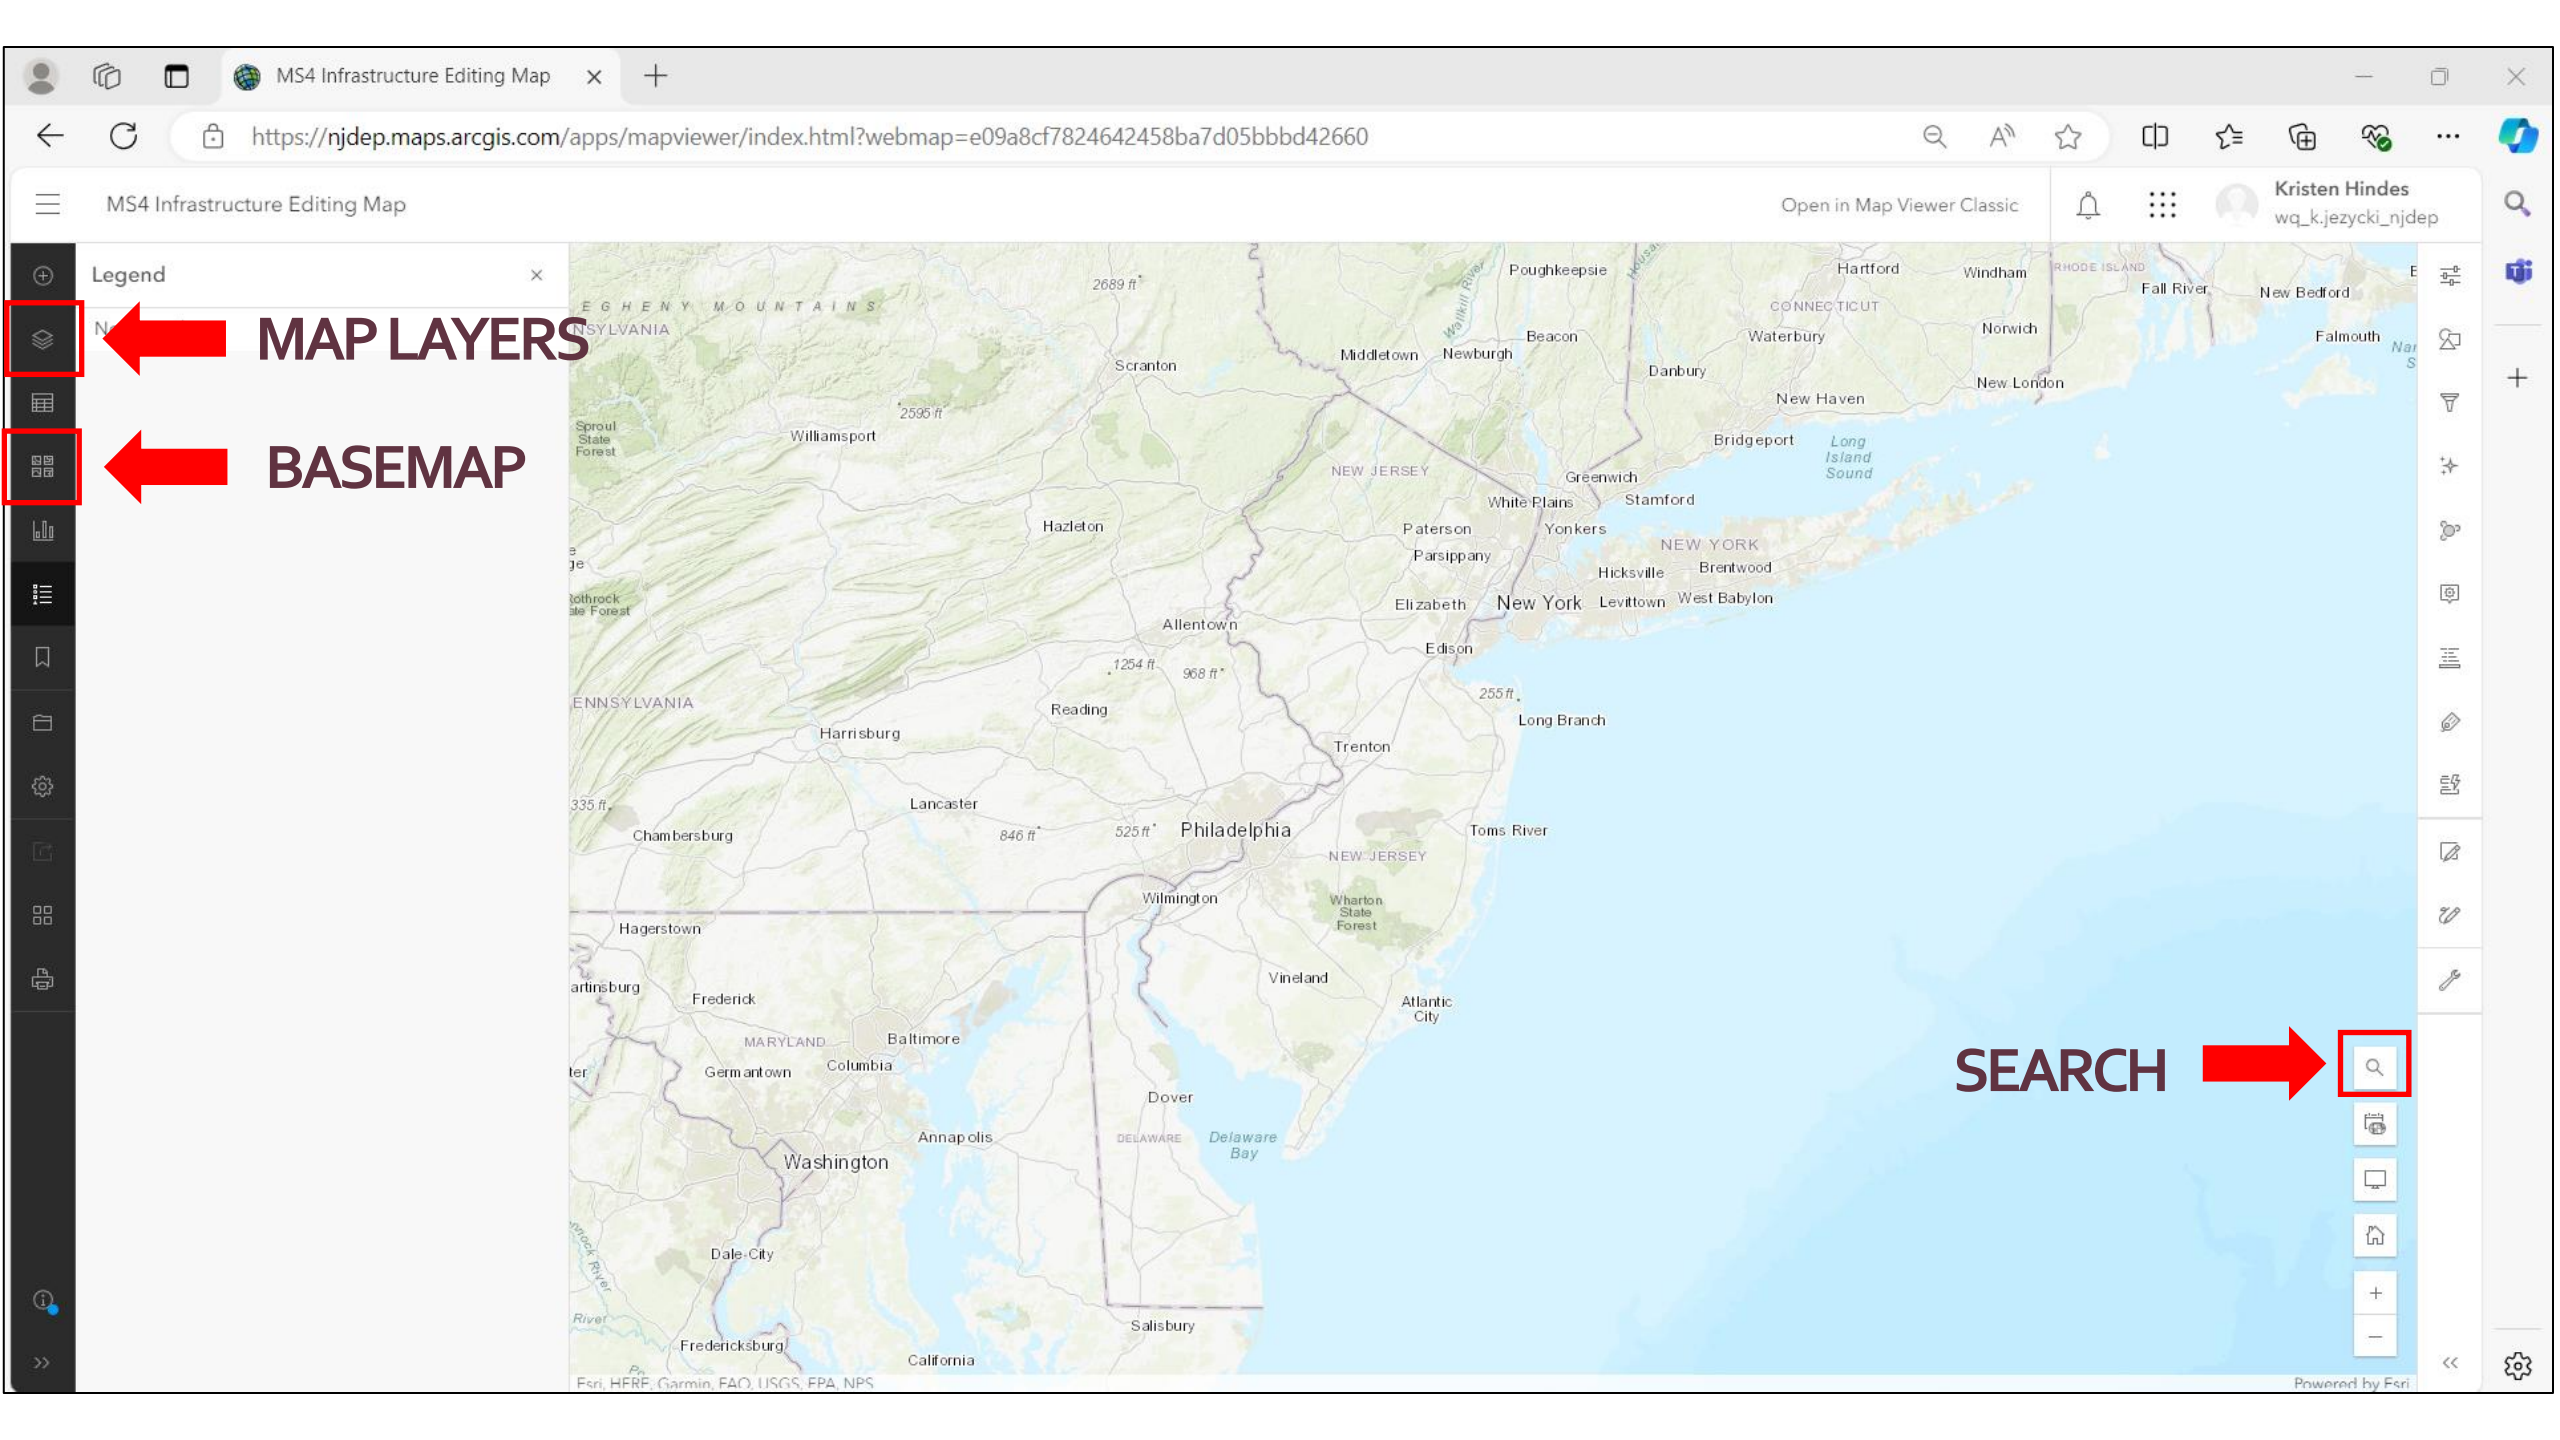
MS4 Infrastructure Editing Map

https://njdep.maps.arcgis.com/apps/mapviewer/index.html?webmap=e09a8cf7824642458ba7d05bbbd42660

MS4 Infrastructure Editing Map

Open in Map Viewer Classic

Kristen Hindes
wq_k.jezycki_njdep

Legend

N

MAP LAYERS

BASEMAP

SEARCH

E G H E N Y M O U N T A I N S
NSYLVANIA
2689 ft
Scranton
Williamsport
2595 ft
Sproul State Forest
Hazleton
Allentown
1254 ft
968 ft
Reading
Harrisburg
ENNSYLVANIA
Lancaster
Chambersburg
846 ft
525 ft
Philadelphia
335 ft
Hagerstown
artinsburg
Frederick
MARYLAND
Baltimore
Germantown
Columbia
Annapolis
Washington
Dale City
Fredericksburg
California
Salisbury
Dover
DELAWARE
Delaware Bay
Wilmington
Vineland
Atlantic City
Wharton State Forest
NEW JERSEY
Toms River
Trenton
Long Branch
255 ft
Edison
Elizabeth
New York
Levittown
West Babylon
Hicksville
Brentwood
NEW YORK
Parsippany
Paterson
Yonkers
White Plains
Stamford
Greenwich
NEW JERSEY
Middletown
Newburgh
Beacon
Poughkeepsie
Danbury
Waterbury
Hartford
CONNECTICUT
Bridgeport
New Haven
Long Island Sound
Windham
Norwich
New London
RHODE ISLAND
Fall River
New Bedford
Falmouth
Wallkill River
othrock ate Forest
ter

Esri, HERE, Garmin, FAO, USGS, EPA, NPS
Powered by Esri